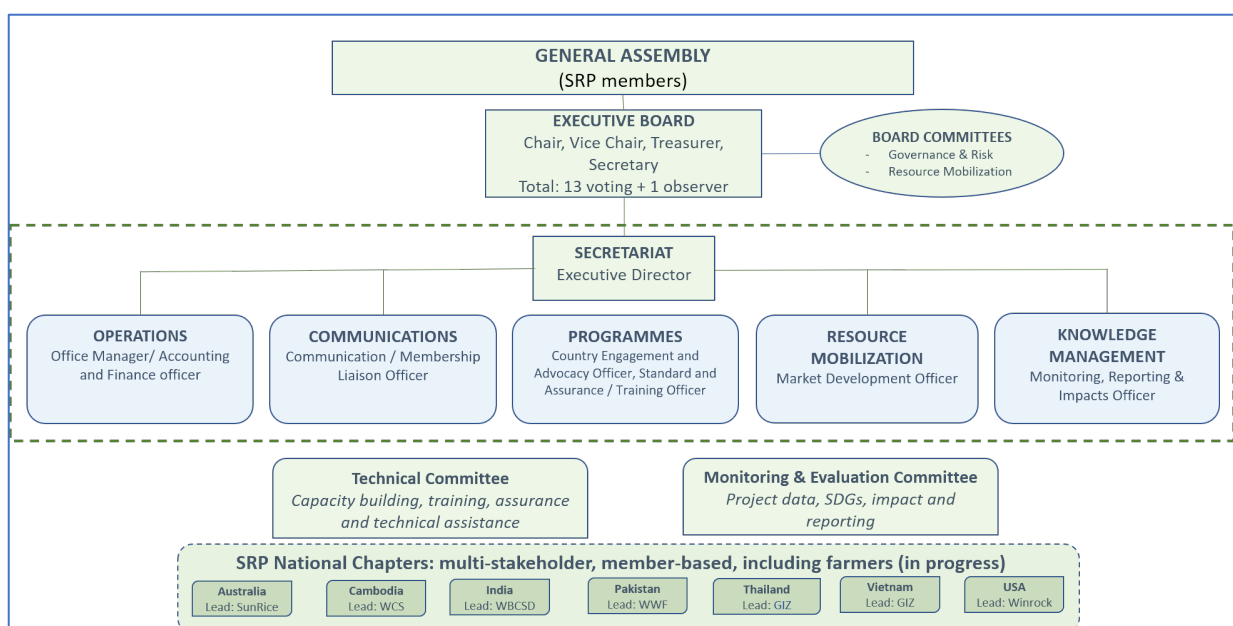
GENERAL ASSEMBLY
(SRP members)

EXECUTIVE BOARD
Chair, Vice Chair, Treasurer, Secretary
Total: 13 voting + 1 observer

BOARD COMMITTEES
- Governance & Risk
- Resource Mobilization

SECRETARIAT
Executive Director

OPERATIONS
Office Manager/ Accounting and Finance officer

COMMUNICATIONS
Communication / Membership Liaison Officer

PROGRAMMES
Country Engagement and Advocacy Officer, Standard and Assurance / Training Officer

RESOURCE MOBILIZATION
Market Development Officer

KNOWLEDGE MANAGEMENT
Monitoring, Reporting & Impacts Officer

Technical Committee
*Capacity building, training, assurance and technical assistance*

Monitoring & Evaluation Committee
*Project data, SDGs, impact and reporting*

SRP National Chapters: multi-stakeholder, member-based, including farmers (in progress)

Australia
Lead: SunRice

Cambodia
Lead: WCS

India
Lead: WBCSD

Pakistan
Lead: WWF

Thailand
Lead: GIZ

Vietnam
Lead: GIZ

USA
Lead: Winrock